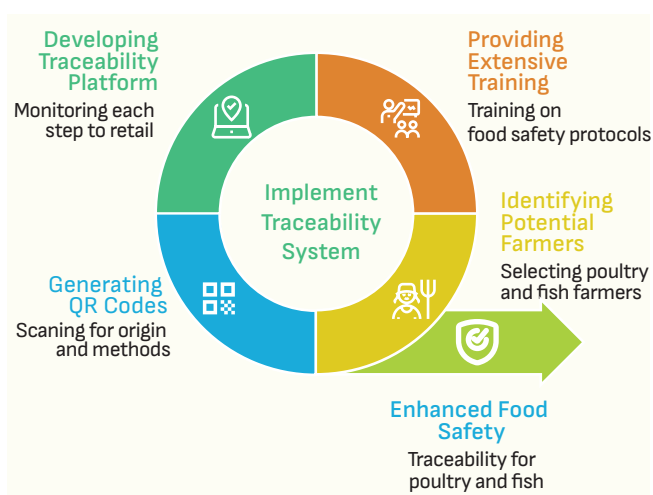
Developing Traceability Platform

Monitoring each step to retail

Providing Extensive Training

Training on food safety protocols

Implement Traceability System

Identifying Potential Farmers

Selecting poultry and fish farmers

Generating QR Codes

Scaning for origin and methods

Enhanced Food Safety

Traceability for poultry and fish